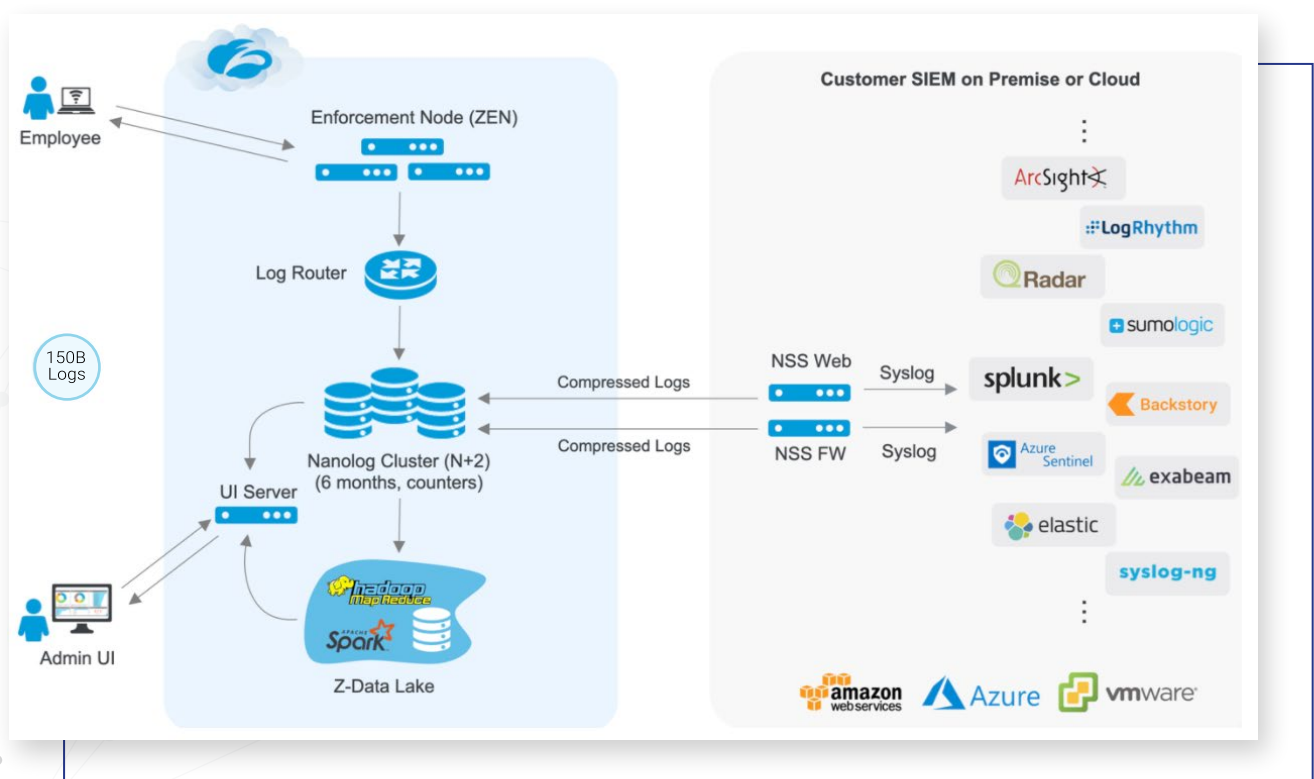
Employee

Enforcement Node (ZEN)

Log Router

150B Logs

Nanolog Cluster (N+2)
(6 months, counters)

UI Server

Admin UI

hadoop MapReduce
APACHE Spark

Z-Data Lake

Compressed Logs

Compressed Logs

Customer SIEM on Premise or Cloud

NSS Web

NSS FW

Syslog

Syslog

ArcSight

LogRhythm

Radar

sumologic

splunk>

Backstory

Azure Sentinel

exabeam

elastic

syslog-ng

amazon web services

Azure

vmware